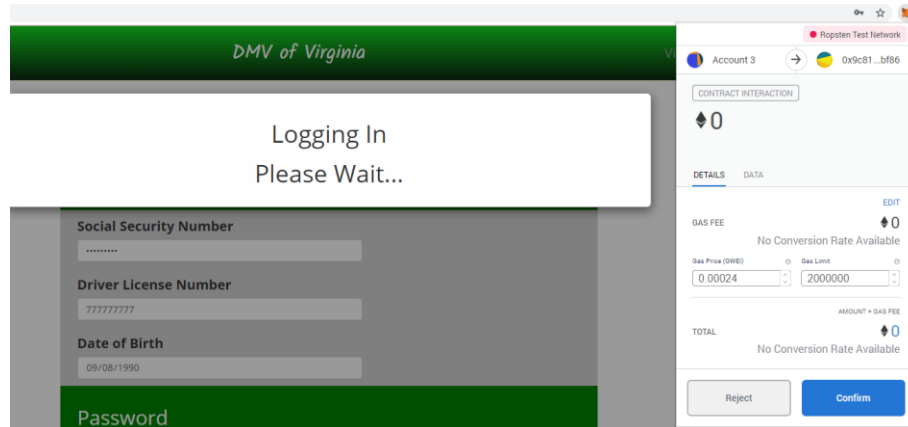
DMV of Virginia

Logging In
Please Wait...

Social Security Number
.........

Driver License Number
777777777

Date of Birth
09/08/1990

Password

Ropsten Test Network

Account 3

0x9c81...bf86

CONTRACT INTERACTION

♦0

DETAILS DATA

EDIT

GAS FEE ♦0

No Conversion Rate Available

Gas Price (GWEI) Gas Limit

0.00024 2000000

AMOUNT + GAS FEE

TOTAL ♦0

No Conversion Rate Available

Reject Confirm